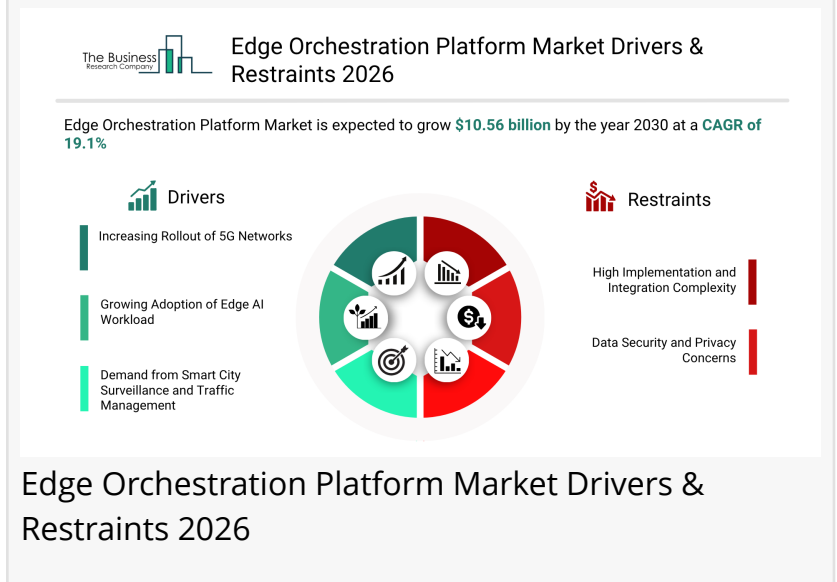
The Business Research Company

Edge Orchestration Platform Market Drivers & Restraints 2026

Edge Orchestration Platform Market is expected to grow $10.56 billion by the year 2030 at a CAGR of 19.1%

Drivers

Increasing Rollout of 5G Networks

Growing Adoption of Edge AI Workload

Demand from Smart City Surveillance and Traffic Management

Restraints

High Implementation and Integration Complexity

Data Security and Privacy Concerns

Edge Orchestration Platform Market Drivers & Restraints 2026